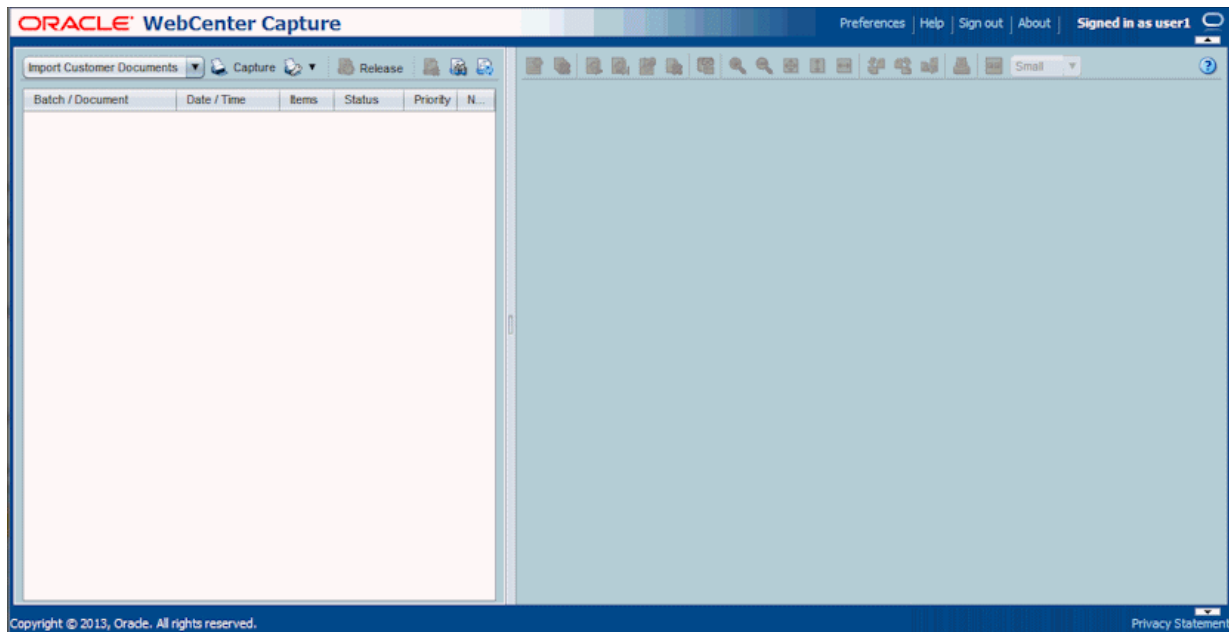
ORACLE WebCenter Capture

Preferences | Help | Sign out | About | Signed in as user1

Import Customer Documents Capture Release

Small

| Batch / Document | Date / Time | Items | Status | Priority | N... |
|---|---|---|---|---|---|

Copyright © 2013, Oracle. All rights reserved.

Privacy Statement